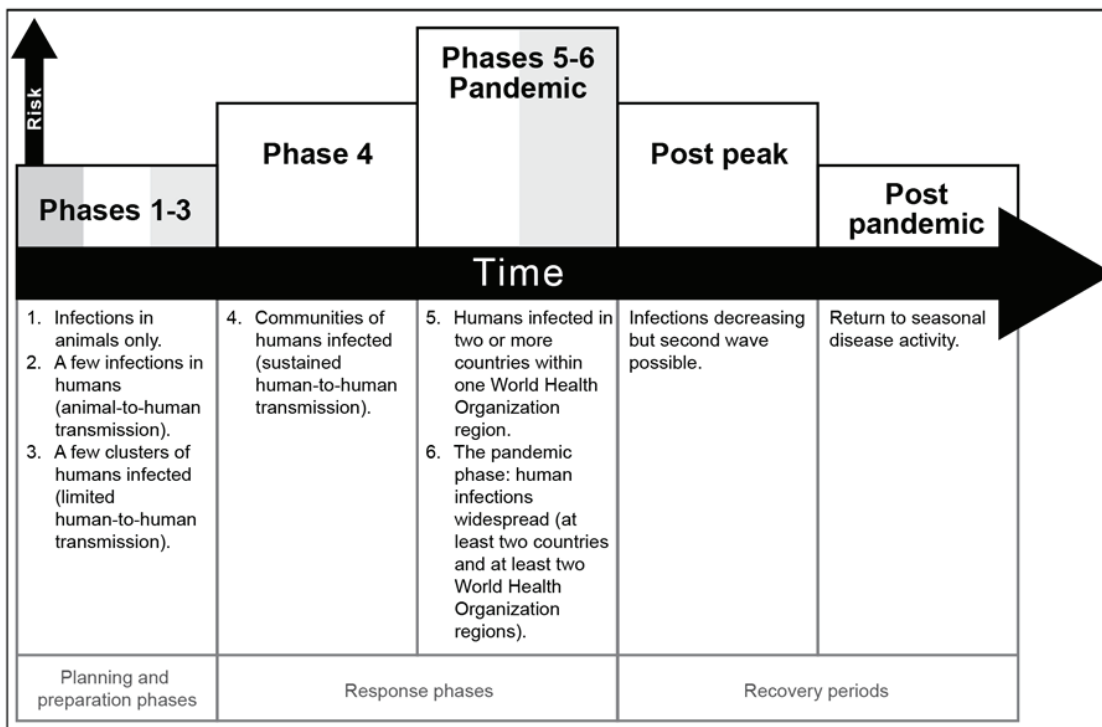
Risk

Phases 1-3

Phase 4

Phases 5-6 Pandemic

Post peak

Post pandemic

Time

| Phases 1-3 | Phase 4 | Phases 5-6 Pandemic | Post peak | Post pandemic |
|---|---|---|---|---|
| 1. Infections in animals only. 2. A few infections in humans (animal-to-human transmission). 3. A few clusters of humans infected (limited human-to-human transmission). | 4. Communities of humans infected (sustained human-to-human transmission). | 5. Humans infected in two or more countries within one World Health Organization region. 6. The pandemic phase: human infections widespread (at least two countries and at least two World Health Organization regions). | Infections decreasing but second wave possible. | Return to seasonal disease activity. |
| Planning and preparation phases | Response phases | | Recovery periods | |